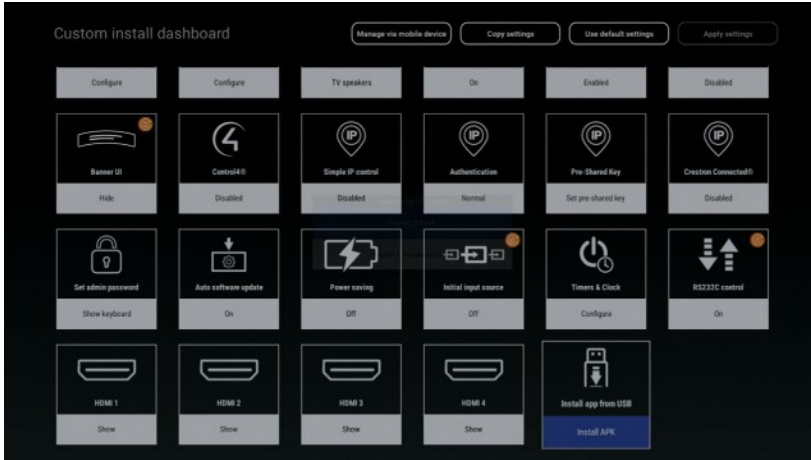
Custom install dashboard

Manage via mobile device

Copy settings

Use default settings

Apply settings

Configure

Configure

TV speakers

On

Enabled

Disabled

Banner UI

Hide

Control4®

Disabled

Simple IP control

Disabled

Authentication

Normal

Pre-Shared Key

Set pre shared key

Crestron Connected®

Disabled

Set admin password

Show keyboard

Auto software update

On

Power saving

Off

Initial input source

Off

Timers & Clock

Configure

RS232C control

On

HDMI 1

Show

HDMI 2

Show

HDMI 3

Show

HDMI 4

Show

Install app from USB

Install APK